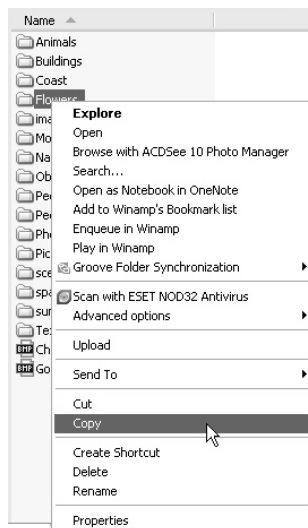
Name

Animals
Buildings
Coast
Flowers
ima
Mo
Na
Ob
Pe
Pe
Ph
Pic
sce
sp
sur
Te
Ch
Go

Explore
Open
Browse with ACDSee 10 Photo Manager
Search...
Open as Notebook in OneNote
Add to Winamp's Bookmark list
Enqueue in Winamp
Play in Winamp
Groove Folder Synchronization
Scan with ESET NOD32 Antivirus
Advanced options
Upload
Send To
Cut
Copy
Create Shortcut
Delete
Rename
Properties